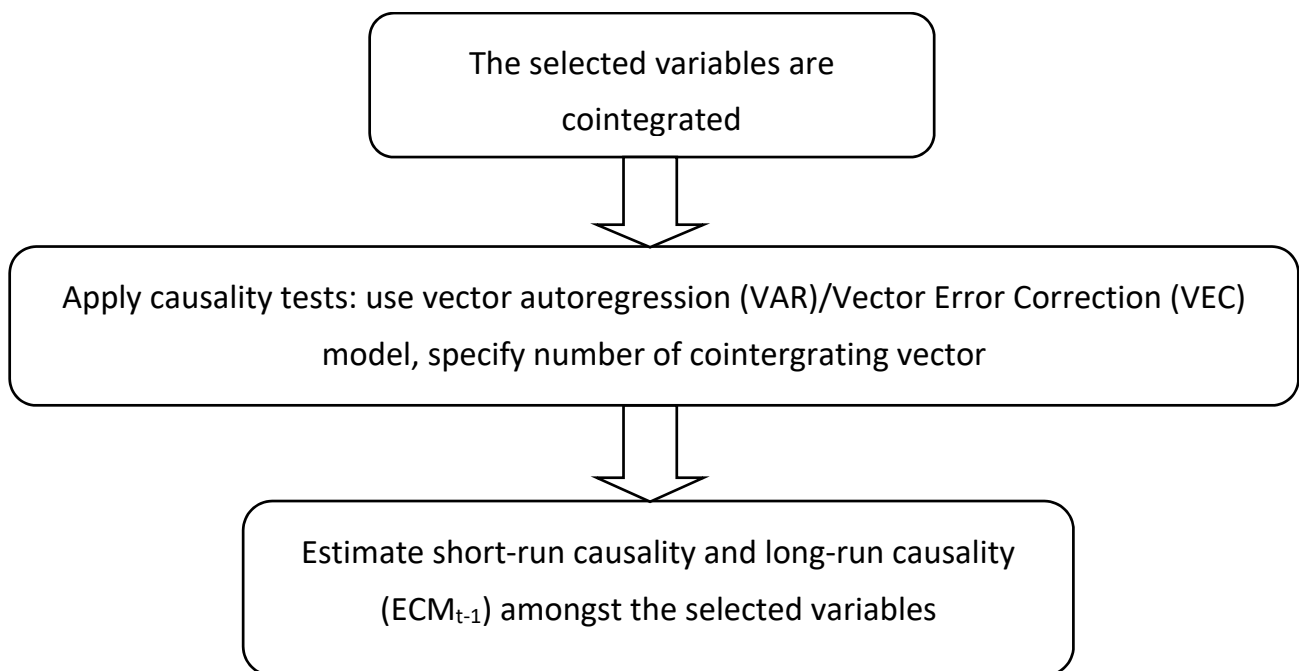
The selected variables are cointegrated

Apply causality tests: use vector autoregression (VAR)/Vector Error Correction (VEC) model, specify number of cointergrating vector

Estimate short-run causality and long-run causality ($ECM_{t-1}$) amongst the selected variables